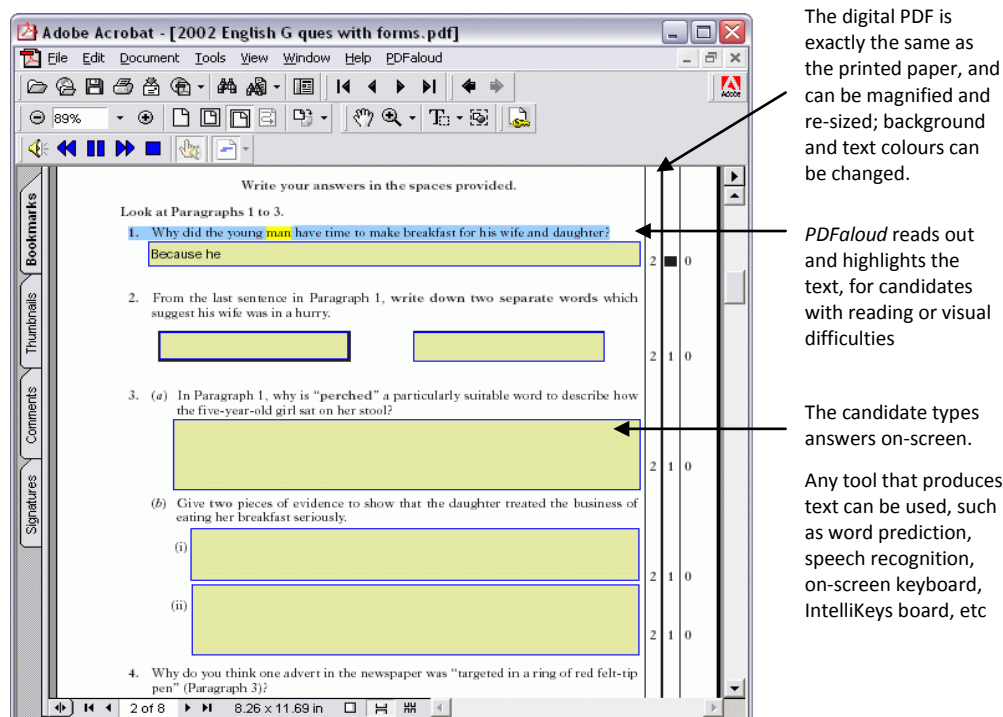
Adobe Acrobat - [2002 English G ques with forms.pdf]

File Edit Document Tools View Window Help PDFaloud

89%

Bookmarks

Thumbnails

Comments

Signatures

Write your answers in the spaces provided.

Look at Paragraphs 1 to 3.

1. Why did the young man have time to make breakfast for his wife and daughter?

Because he

2 ■ 0

2. From the last sentence in Paragraph 1, write down two separate words which suggest his wife was in a hurry.

2 | 1 | 0

3. (a) In Paragraph 1, why is "perched" a particularly suitable word to describe how the five-year-old girl sat on her stool?

2 | 1 | 0

(b) Give two pieces of evidence to show that the daughter treated the business of eating her breakfast seriously.

(i)

2 | 1 | 0

(ii)

2 | 1 | 0

4. Why do you think one advert in the newspaper was "targeted in a ring of red felt-tip pen" (Paragraph 3)?

2 of 8

8.26 x 11.69 in

The digital PDF is exactly the same as the printed paper, and can be magnified and re-sized; background and text colours can be changed.

PDFaloud reads out and highlights the text, for candidates with reading or visual difficulties

The candidate types answers on-screen.

Any tool that produces text can be used, such as word prediction, speech recognition, on-screen keyboard, IntelliKeys board, etc